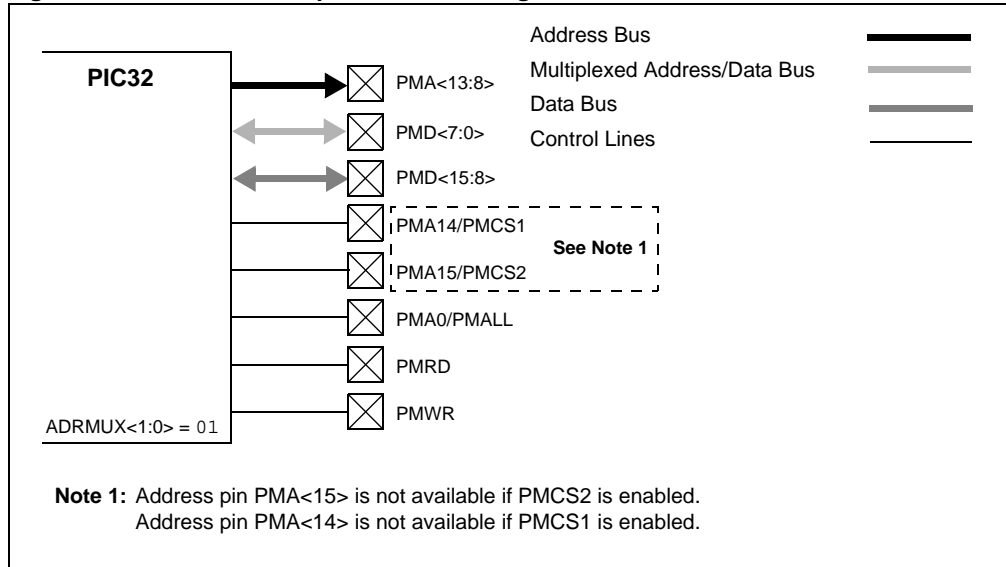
PIC32

ADRMUX<1:0> = 01

PMA<13:8>

PMD<7:0>

PMD<15:8>

PMA14/PMCS1

PMA15/PMCS2

See Note 1

PMA0/PMALL

PMRD

PMWR

Address Bus

Multiplexed Address/Data Bus

Data Bus

Control Lines

Note 1: Address pin PMA<15> is not available if PMCS2 is enabled. Address pin PMA<14> is not available if PMCS1 is enabled.